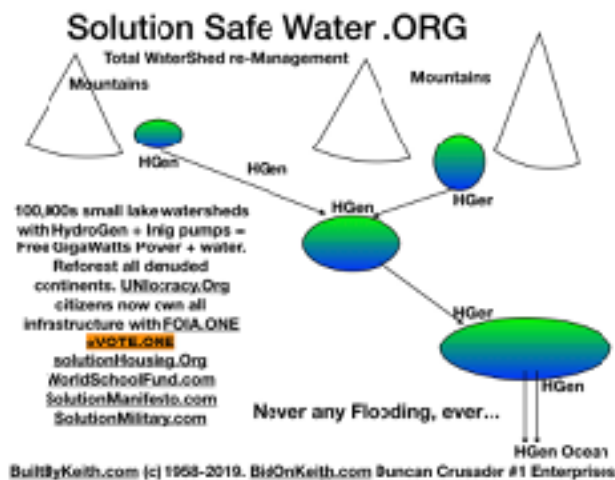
Solution Safe Water .ORG

Total WaterShed re-Management

Mountains

Mountains

HGen

HGen

HGen

HGer

100,000s small lake watersheds with HydroGen + Irrig pumps = Free GigaWatts Power + water. Reforest all denuded continents. UNlocracy.Org citizens now own all infrastructure with FOIA.ONE eVOTE.ONE solutionHousing.Org WorldSchoolFund.com SolutionManifesto.com SolutionMilitary.com

HGer

HGen

Never any Flooding, ever...

HGen Ocean

BuiltByKeith.com (c) 1958-2019. BidOnKeith.com Duncan Crusader #1 Enterprises